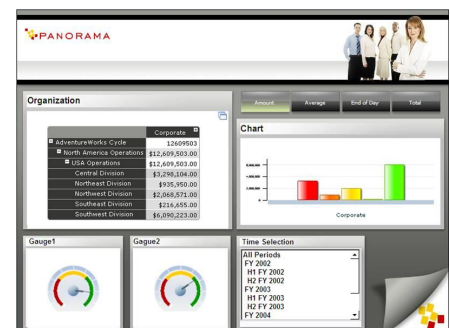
PANORAMA

Organization

| | Corporate |
|---|---|
| AdventureWorks Cycle | 12609503 |
| North America Operations | $12,609,503.00 |
| USA Operations | $12,609,503.00 |
| Central Division | $3,298,104.00 |
| Northeast Division | $935,950.00 |
| Northwest Division | $2,068,571.00 |
| Southeast Division | $216,655.00 |
| Southwest Division | $6,090,223.00 |

Amount Average End of Day Total

Chart

Corporate

Gauge1

Gague2

Time Selection

All Periods
FY 2002
H1 FY 2002
H2 FY 2002
FY 2003
H1 FY 2003
H2 FY 2003
FY 2004